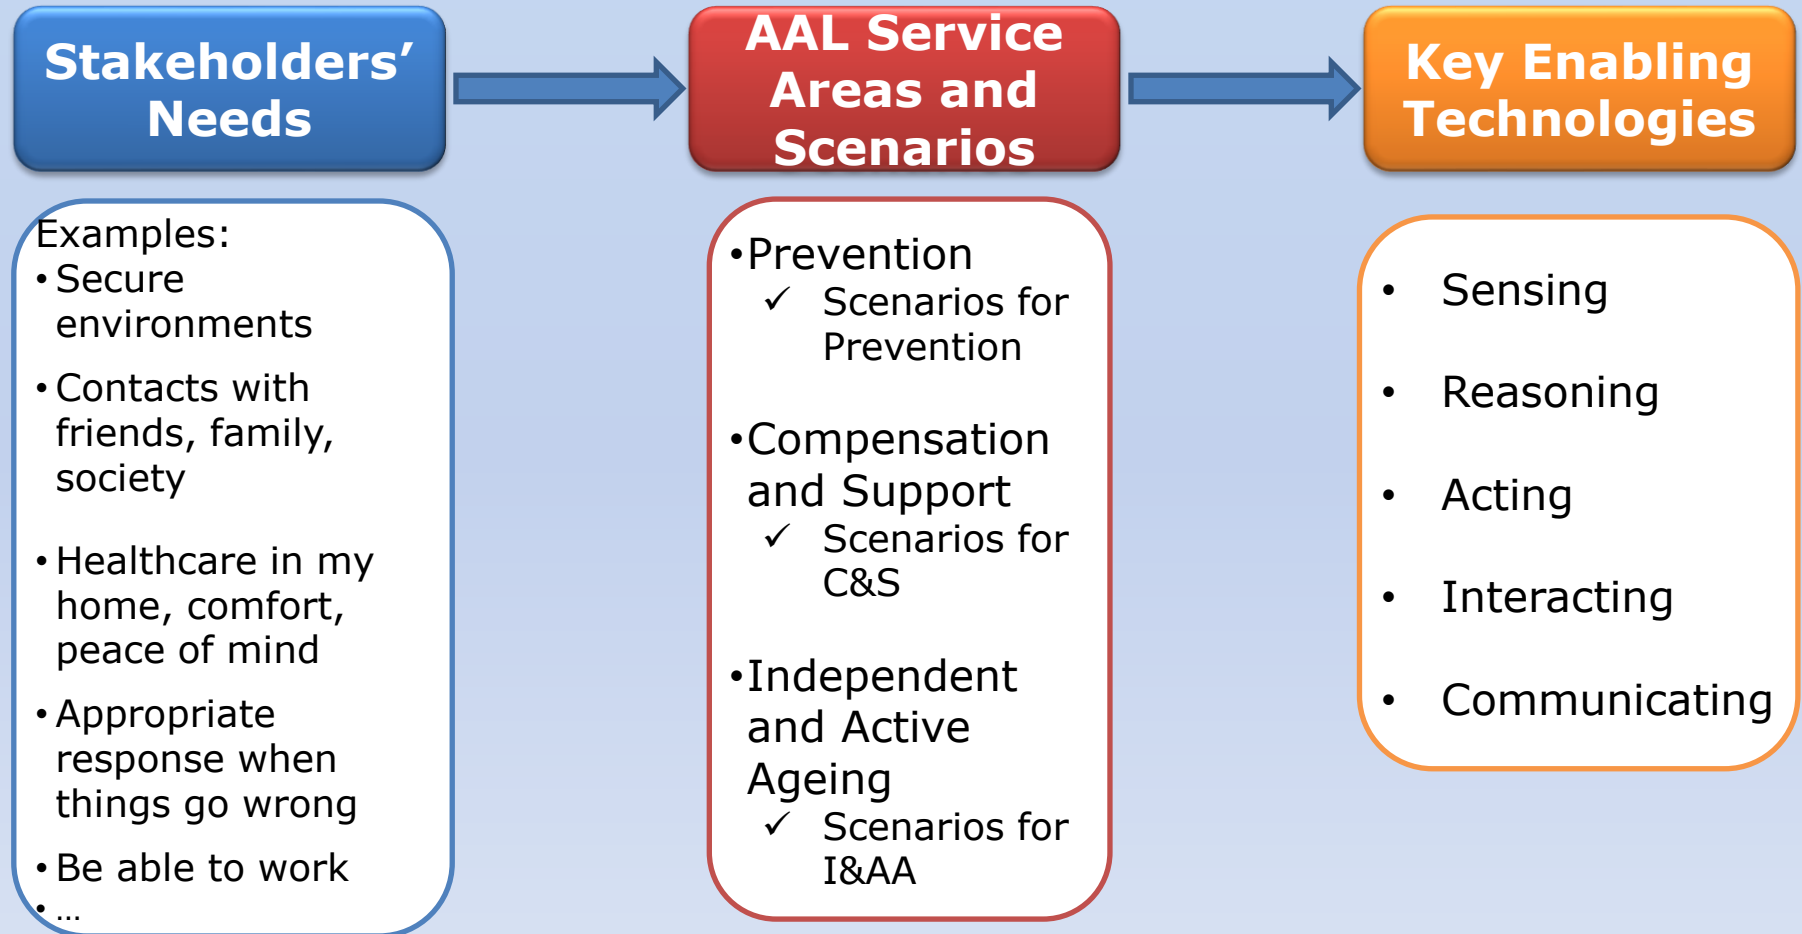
Stakeholders' Needs

AAL Service Areas and Scenarios

Key Enabling Technologies

Examples:
• Secure environments
• Contacts with friends, family, society
• Healthcare in my home, comfort, peace of mind
• Appropriate response when things go wrong
• Be able to work
• …

•Prevention
✓ Scenarios for Prevention

•Compensation and Support
✓ Scenarios for C&S

•Independent and Active Ageing
✓ Scenarios for I&AA

• Sensing
• Reasoning
• Acting
• Interacting
• Communicating